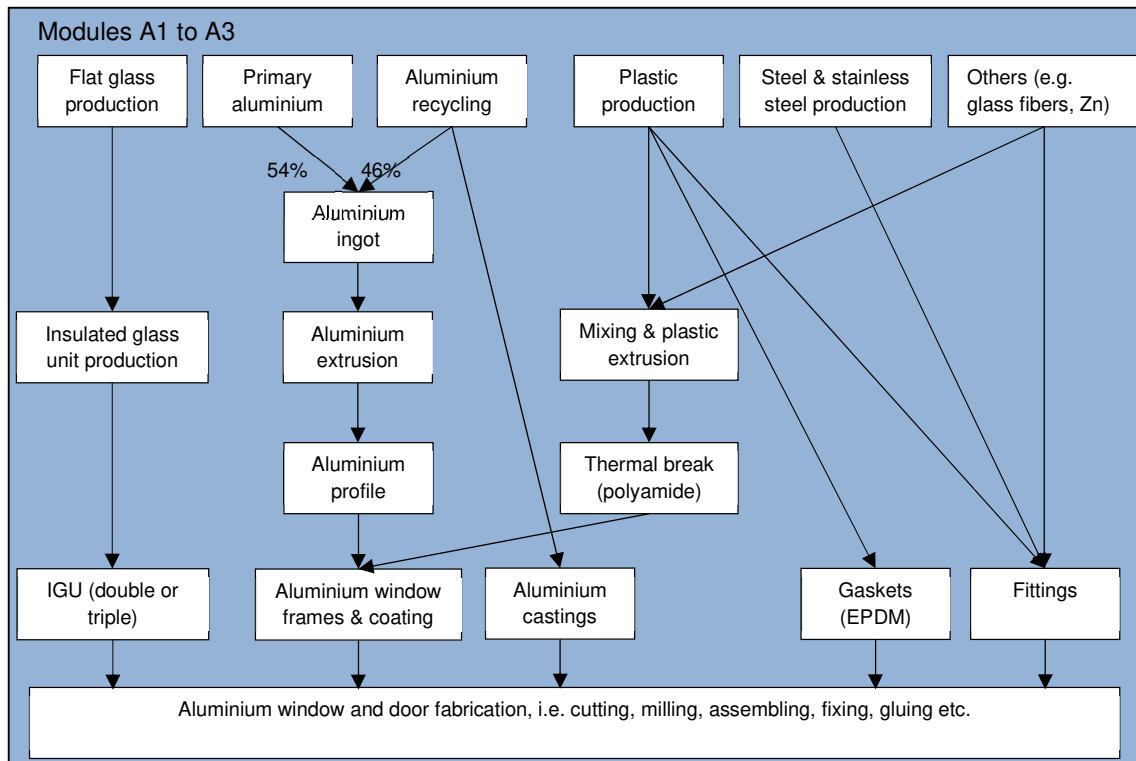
Modules A1 to A3

Flat glass production

Primary aluminium

Aluminium recycling

Plastic production

Steel & stainless steel production

Others (e.g. glass fibers, Zn)

54%

46%

Aluminium ingot

Insulated glass unit production

Aluminium extrusion

Mixing & plastic extrusion

Aluminium profile

Thermal break (polyamide)

IGU (double or triple)

Aluminium window frames & coating

Aluminium castings

Gaskets (EPDM)

Fittings

Aluminium window and door fabrication, i.e. cutting, milling, assembling, fixing, gluing etc.